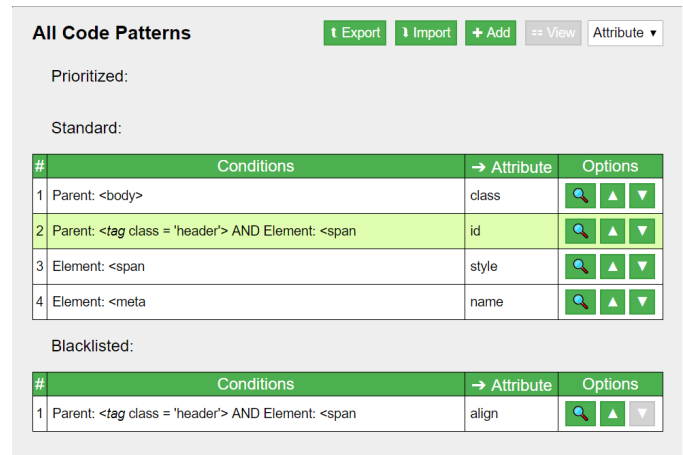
All Code Patterns

Export Import + Add View Attribute ▾

Prioritized:

Standard:

| # | Conditions | → Attribute | Options |
|---|---|---|---|
| 1 | Parent: <body> | class | |
| 2 | Parent: <*tag* class = 'header'> AND Element: <span | id | |
| 3 | Element: <span | style | |
| 4 | Element: <meta | name | |

Blacklisted:

| # | Conditions | → Attribute | Options |
|---|---|---|---|
| 1 | Parent: <*tag* class = 'header'> AND Element: <span | align | |